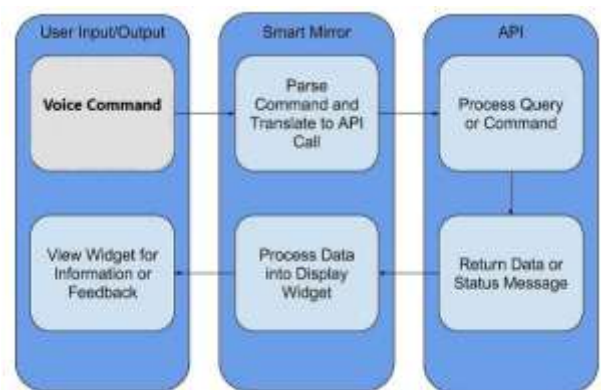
User Input/Output

Voice Command

View Widget for Information or Feedback

Smart Mirror

Parse Command and Translate to API Call

Process Data into Display Widget

API

Process Query or Command

Return Data or Status Message